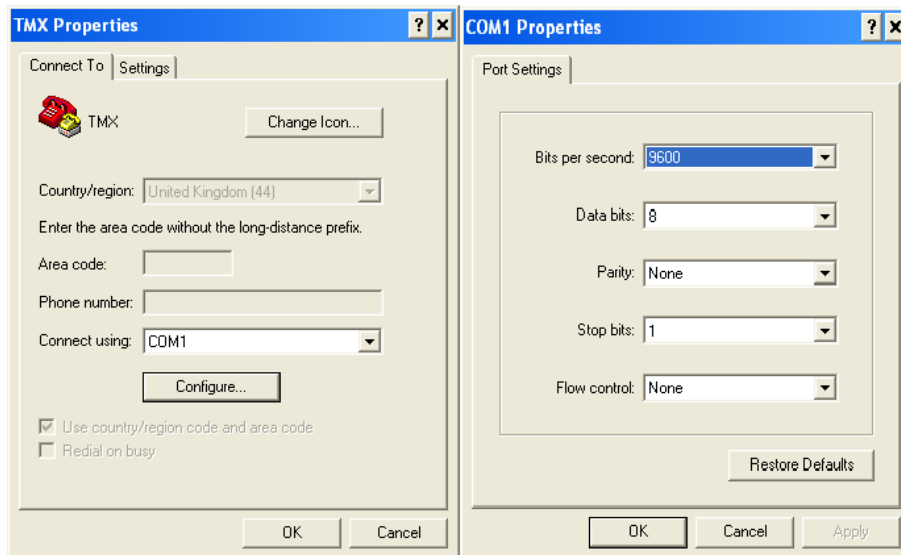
TMX Properties ? ×

Connect To | Settings

TMX

Change Icon...

Country/region: United Kingdom (44)

Enter the area code without the long-distance prefix.

Area code:

Phone number:

Connect using: COM1

Configure...

Use country/region code and area code

Redial on busy

OK Cancel

COM1 Properties ? ×

Port Settings

Bits per second: 9600

Data bits: 8

Parity: None

Stop bits: 1

Flow control: None

Restore Defaults

OK Cancel Apply